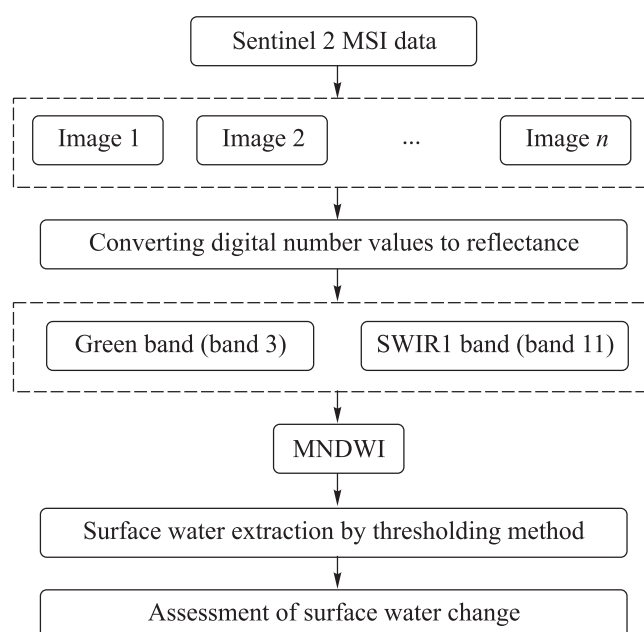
Sentinel 2 MSI data

Image 1

Image 2

...

Image $n$

Converting digital number values to reflectance

Green band (band 3)

SWIR1 band (band 11)

MNDWI

Surface water extraction by thresholding method

Assessment of surface water change